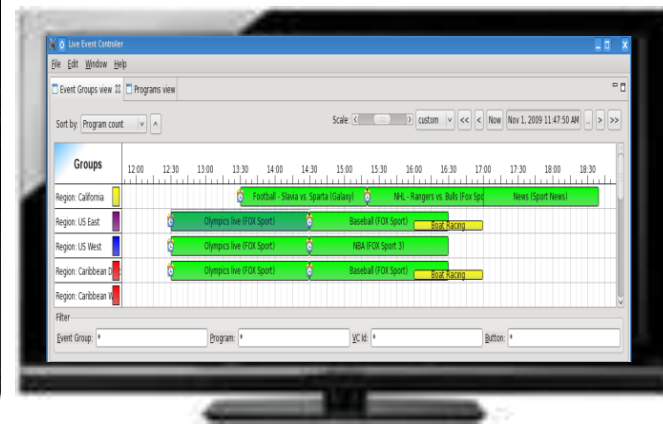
Live Event Controller

File Edit Window Help

Event Groups view | Programs view

Sort by: Program count

Scale: custom << < Now Nov 1, 2009 11:47:50 AM > >>

| Groups | 12:00 | 12:30 | 13:00 | 13:30 | 14:00 | 14:30 | 15:00 | 15:30 | 16:00 | 16:30 | 17:00 | 17:30 | 18:00 | 18:30 |
|---|---|---|---|---|---|---|---|---|---|---|---|---|---|---|
| Region: California | Football - Slava vs Sparta (Galaxy) | NHL - Rangers vs. Bulls (Fox Spo | News (Sport News) |
| Region: US East | Olympics live (FOX Sport) | Baseball (FOX Sport) | Boat Racing |
| Region: US West | Olympics live (FOX Sport) | NBA (FOX Sport 3) |
| Region: Caribbean D | Olympics live (FOX Sport) | Baseball (FOX Sport) | Boat Racing |
| Region: Caribbean W |

Filter

Event Group: * Program: * VC Id: * Button: *